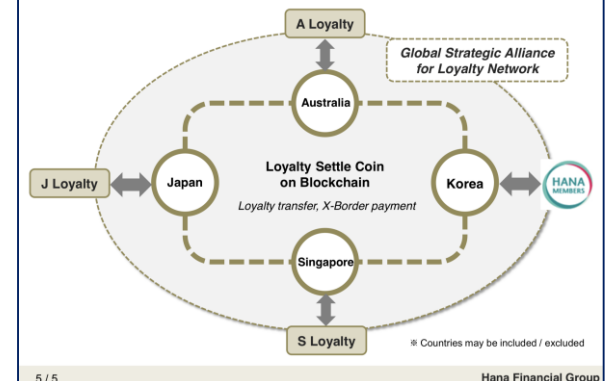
A Loyalty

Global Strategic Alliance for Loyalty Network

Australia

J Loyalty

Japan

Loyalty Settle Coin on Blockchain

Loyalty transfer, X-Border payment

Korea

HANA MEMBERS

Singapore

S Loyalty

※ Countries may be included / excluded

5 / 5

Hana Financial Group